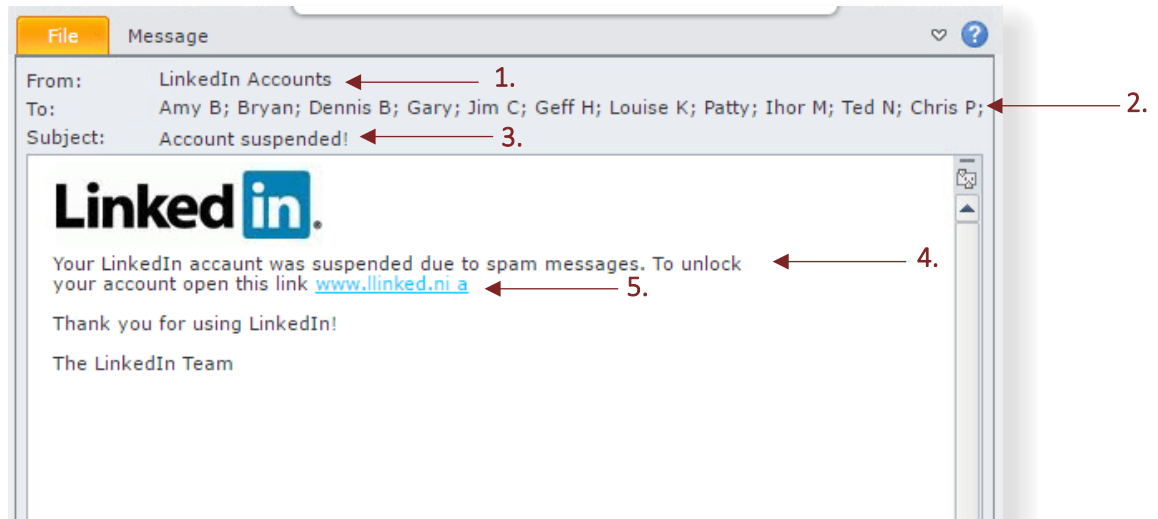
File Message

From: LinkedIn Accounts 1.
To: Amy B; Bryan; Dennis B; Gary; Jim C; Geff H; Louise K; Patty; Ihor M; Ted N; Chris P; 2.
Subject: Account suspended! 3.

LinkedIn.

Your LinkedIn accaunt was suspended due to spam messages. To unlock your account open this link www.llinked.ni a 4. 5.

Thank you for using LinkedIn!

The LinkedIn Team